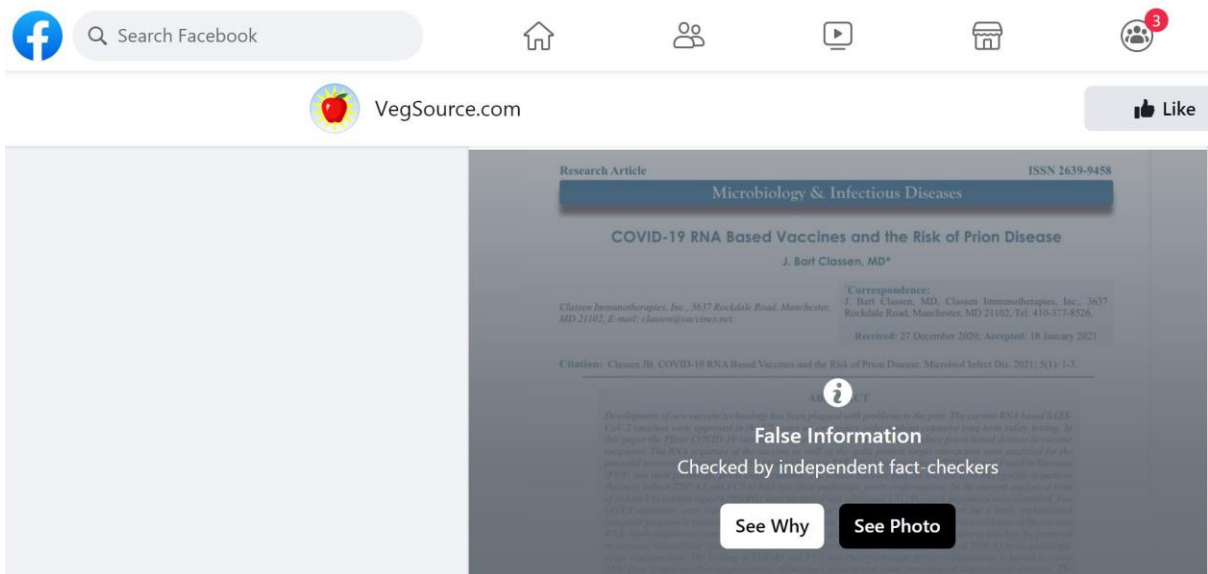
Search Facebook

3

VegSource.com

Like

Research Article

ISSN 2639-9458

Microbiology & Infectious Diseases

COVID-19 RNA Based Vaccines and the Risk of Prion Disease

J. Bart Classen, MD*

Classen Immunotherapies, Inc., 3637 Rockdale Road, Manchester, MD 21102, E-mail: classen@vaccines.net.

*Correspondence:
J. Bart Classen, MD, Classen Immunotherapies, Inc., 3637 Rockdale Road, Manchester, MD 21102, Tel: 410-377-8526.

Received: 27 December 2020; Accepted: 18 January 2021

Citation: Classen JB. COVID-19 RNA Based Vaccines and the Risk of Prion Disease. Microbiol Infect Dis. 2021; 5(1): 1-3.

AB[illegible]CT

Development of new vaccine technology has been plagued with problems in the past. The current RNA based SARS-CoV-2 vaccines were approved in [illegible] long term safety testing. In this paper the Pfizer COVID-19 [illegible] prion-based disease in vaccine recipients. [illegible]

False Information

Checked by independent fact-checkers

See Why

See Photo